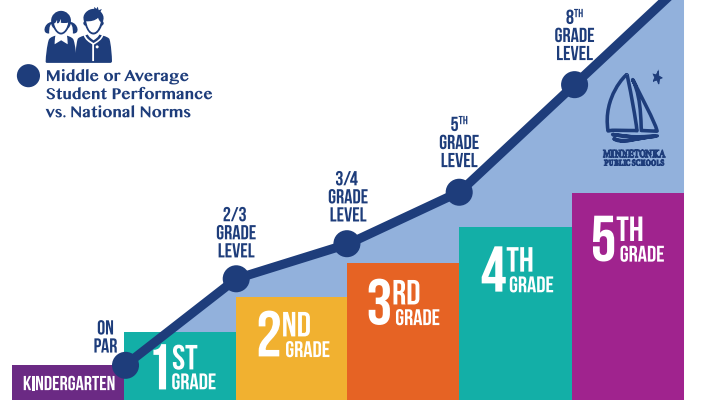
Middle or Average Student Performance vs. National Norms

$8^{TH}$ GRADE LEVEL

$5^{TH}$ GRADE LEVEL

3/4 GRADE LEVEL

2/3 GRADE LEVEL

ON PAR

MINNETONKA PUBLIC SCHOOLS

KINDERGARTEN

$1^{ST}$ GRADE

$2^{ND}$ GRADE

$3^{RD}$ GRADE

$4^{TH}$ GRADE

$5^{TH}$ GRADE